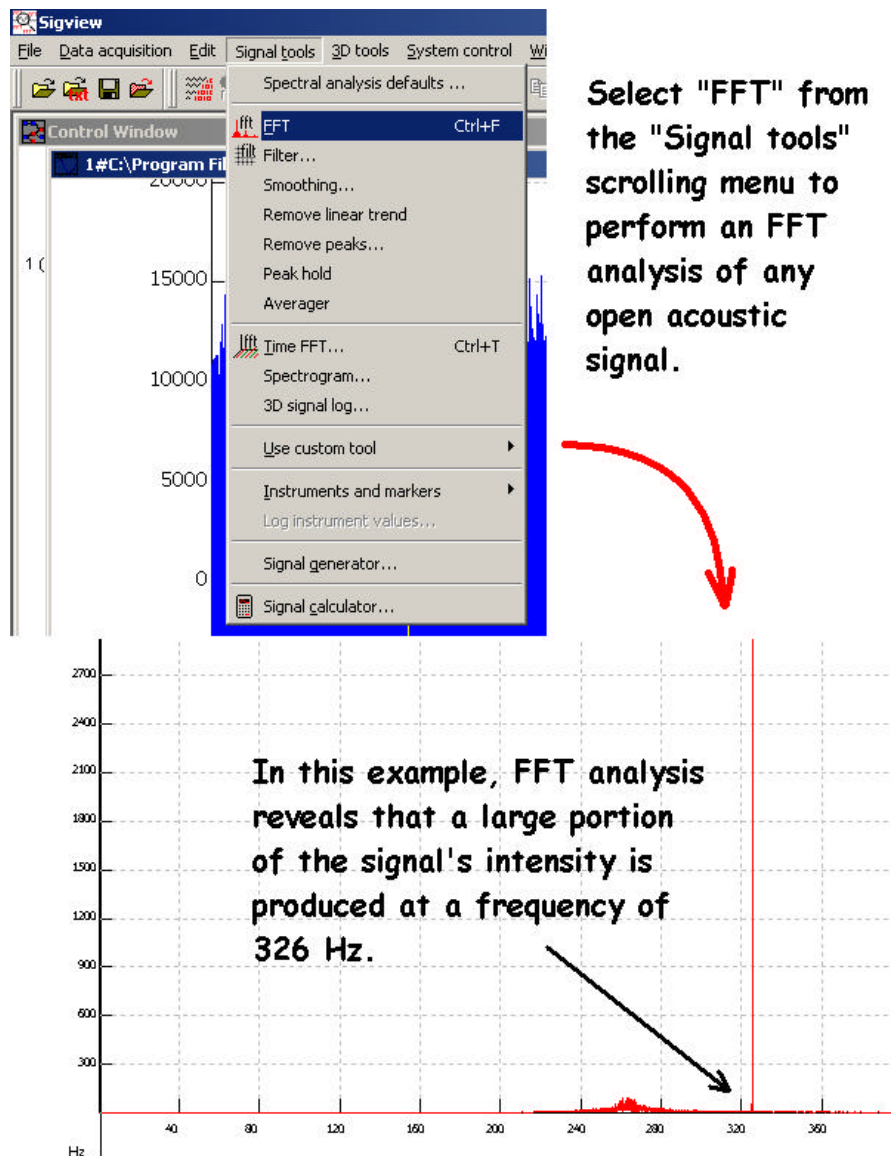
Sigview

File Data acquisition Edit Signal tools 3D tools System control Wi

Control Window

1#C:\Program Fil

20000

1(

15000

10000

5000

0

Spectral analysis defaults ...

FFT Ctrl+F

Filter...

Smoothing...

Remove linear trend

Remove peaks...

Peak hold

Averager

Time FFT... Ctrl+T

Spectrogram...

3D signal log...

Use custom tool

Instruments and markers

Log instrument values...

Signal generator...

Signal calculator...

Select "FFT" from the "Signal tools" scrolling menu to perform an FFT analysis of any open acoustic signal.

2700

2400

2100

1800

1500

1200

900

600

300

Hz

40

80

120

160

200

240

280

320

360

In this example, FFT analysis reveals that a large portion of the signal's intensity is produced at a frequency of 326 Hz.